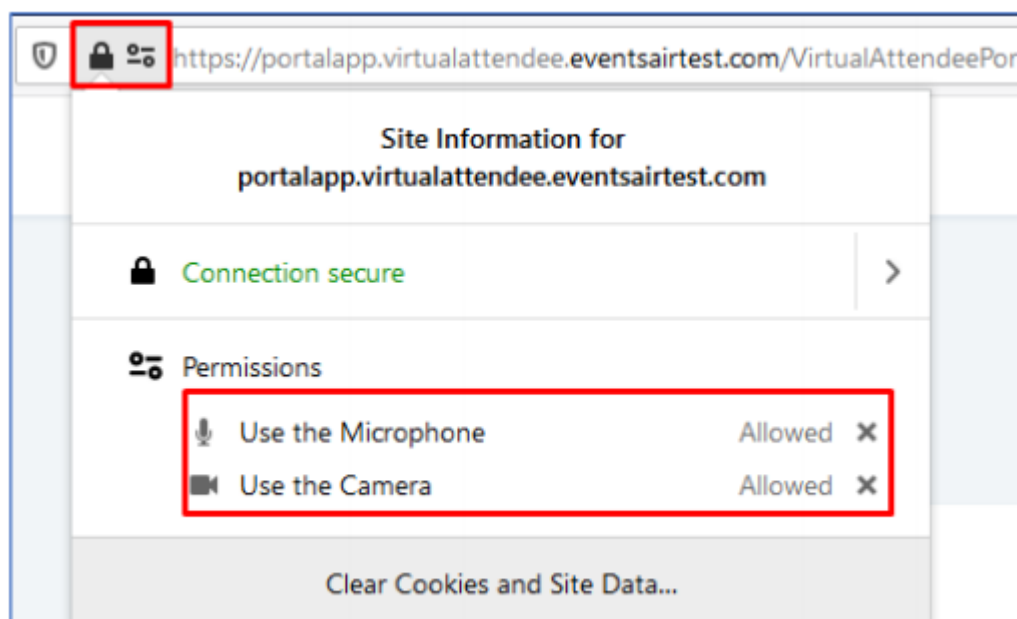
https://portalapp.virtualattendee.eventsairtest.com/VirtualAttendeePor

Site Information for
portalapp.virtualattendee.eventsairtest.com

Connection secure

Permissions

Use the Microphone Allowed ✕

Use the Camera Allowed ✕

Clear Cookies and Site Data...